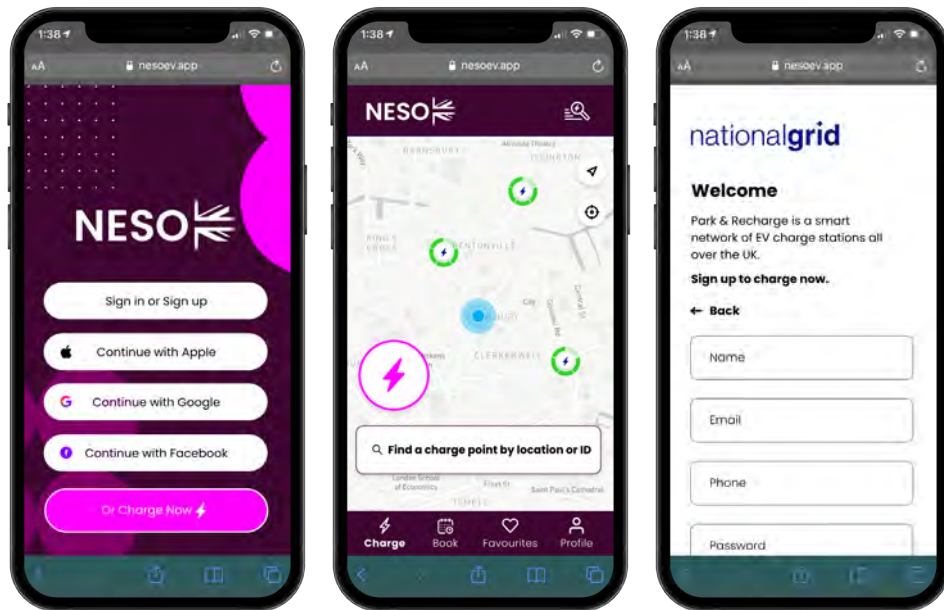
1:38
AA nesoev.app

NESO

Sign in or Sign up

Continue with Apple

Continue with Google

Continue with Facebook

Or Charge Now

1:38
AA nesoev.app

NESO

BARNSBURY
ISLINGTON
KING'S CROSS
PENTONVILLE
City
CLERKENWELL

Find a charge point by location or ID

London School of Economics
Fleet St
Saint Paul's Cathedral
TEMPLE

Charge
Book
Favourites
Profile

1:38
AA nesoev.app

nationalgrid

Welcome

Park & Recharge is a smart network of EV charge stations all over the UK.

Sign up to charge now.

Back

Name

Email

Phone

Password